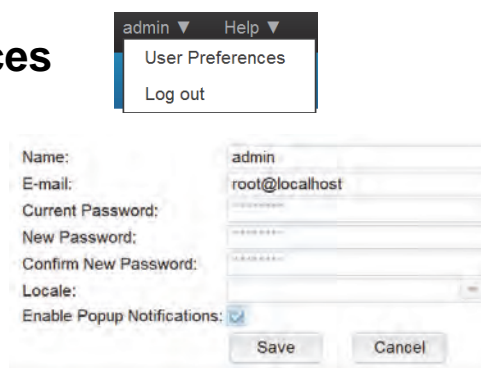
ces

admin ▼ Help ▼
User Preferences
Log out

| | |
|---|---|
| Name: | admin |
| E-mail: | root@localhost |
| Current Password: | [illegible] |
| New Password: | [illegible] |
| Confirm New Password: | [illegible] |
| Locale: | |
| Enable Popup Notifications: | |

Save Cancel